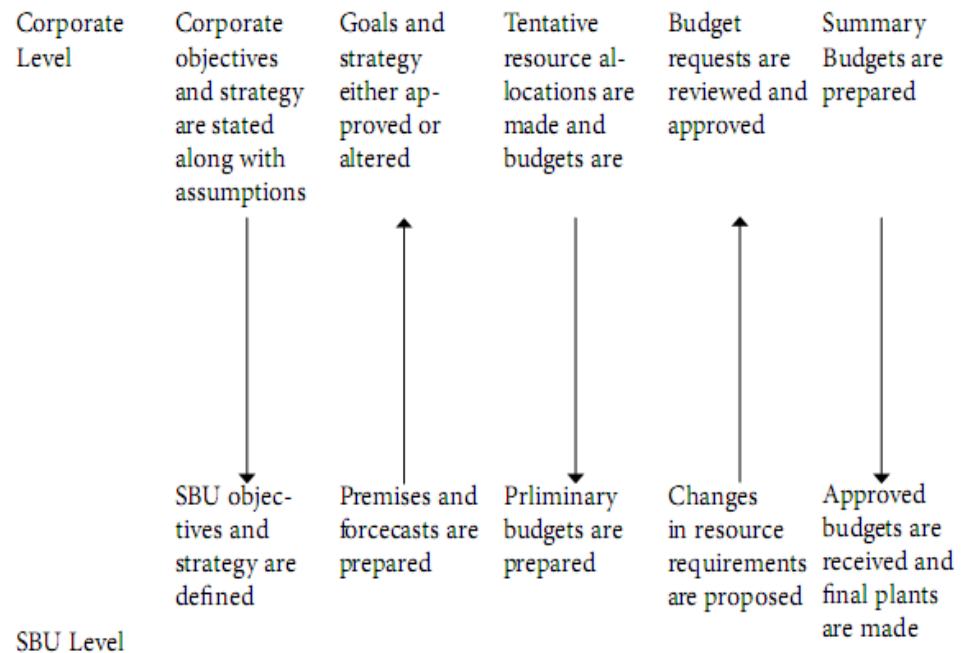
Corporate Level

Corporate objectives and strategy are stated along with assumptions

Goals and strategy either approved or altered

Tentative resource allocations are made and budgets are

Budget requests are reviewed and approved

Summary Budgets are prepared

SBU objectives and strategy are defined

Premises and forcecasts are prepared

Prliminary budgets are prepared

Changes in resource requirements are proposed

Approved budgets are received and final plants are made

SBU Level